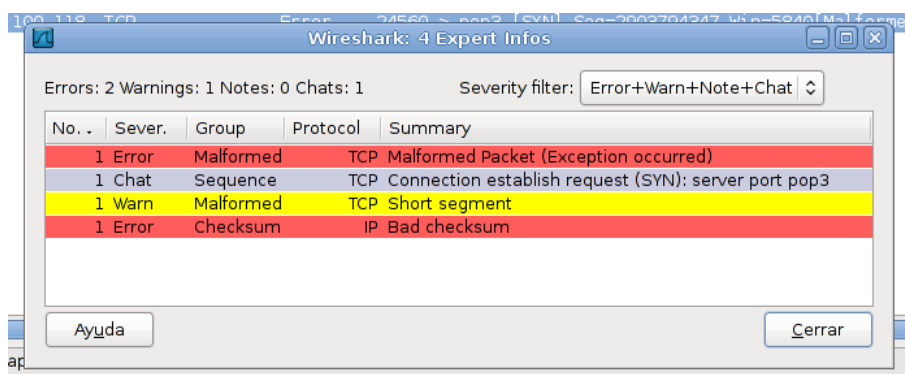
100 118 TCP Error 24560 > pop3 [SYN] Seq=2903794347 Win=5840[Malforme

Wireshark: 4 Expert Infos

Errors: 2 Warnings: 1 Notes: 0 Chats: 1

Severity filter: Error+Warn+Note+Chat

| No. | Sever. | Group | Protocol | Summary |
|---|---|---|---|---|
| 1 | Error | Malformed | TCP | Malformed Packet (Exception occurred) |
| 1 | Chat | Sequence | TCP | Connection establish request (SYN): server port pop3 |
| 1 | Warn | Malformed | TCP | Short segment |
| 1 | Error | Checksum | IP | Bad checksum |

Ayuda

Cerrar

ap